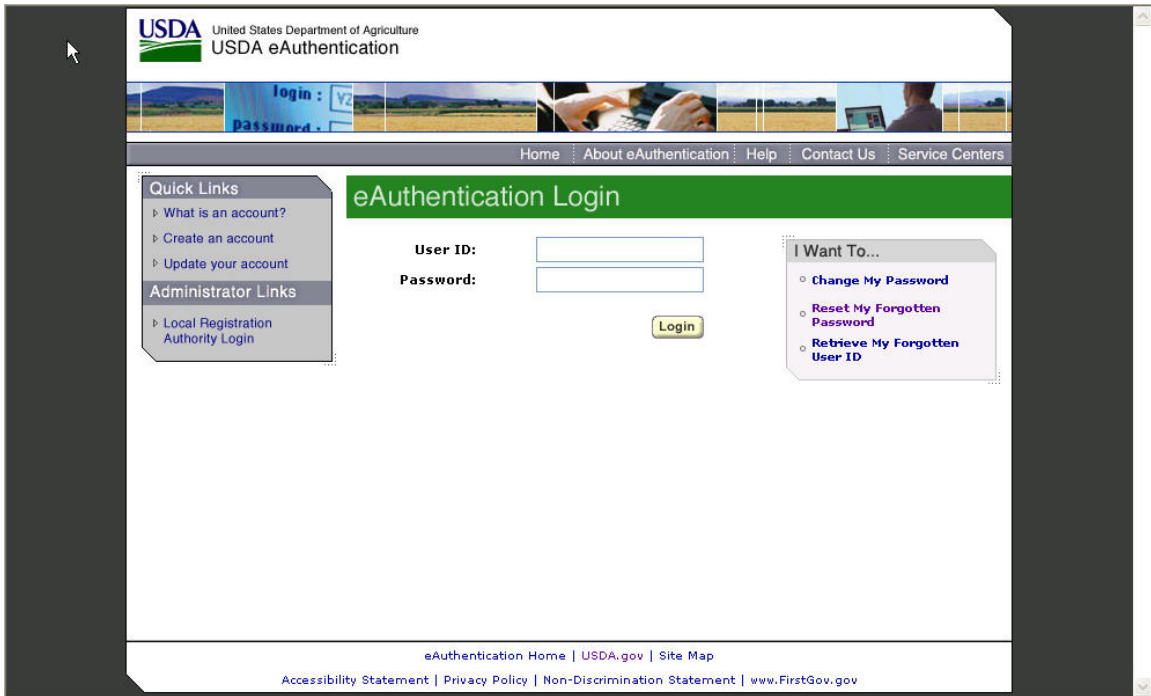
USDA United States Department of Agriculture
USDA eAuthentication

login :
password :

Home | About eAuthentication | Help | Contact Us | Service Centers

Quick Links
What is an account?
Create an account
Update your account

Administrator Links
Local Registration Authority Login

eAuthentication Login

User ID:
Password:

Login

I Want To...
Change My Password
Reset My Forgotten Password
Retrieve My Forgotten User ID

eAuthentication Home | USDA.gov | Site Map
Accessibility Statement | Privacy Policy | Non-Discrimination Statement | www.FirstGov.gov